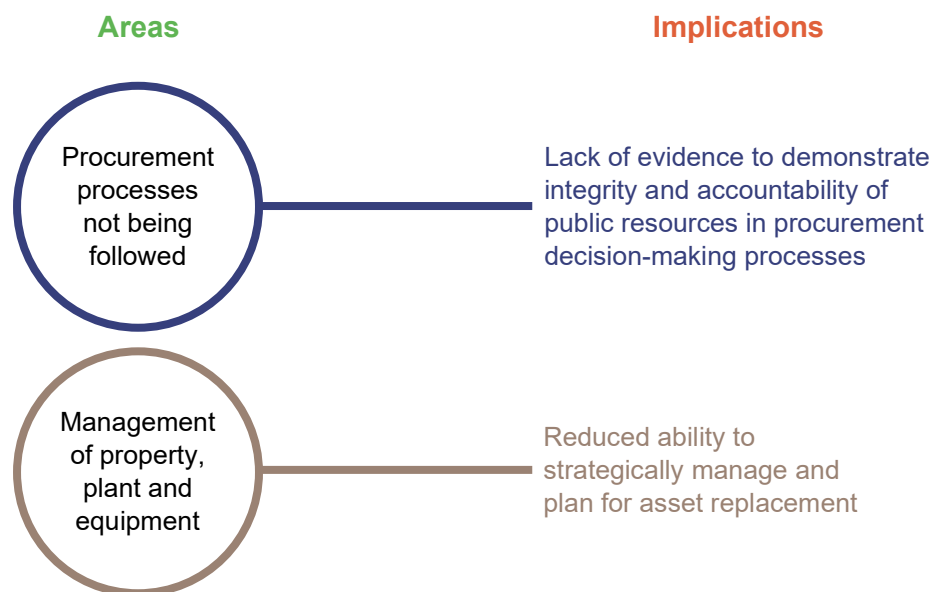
Areas

Implications

Procurement processes not being followed

Lack of evidence to demonstrate integrity and accountability of public resources in procurement decision-making processes

Management of property, plant and equipment

Reduced ability to strategically manage and plan for asset replacement